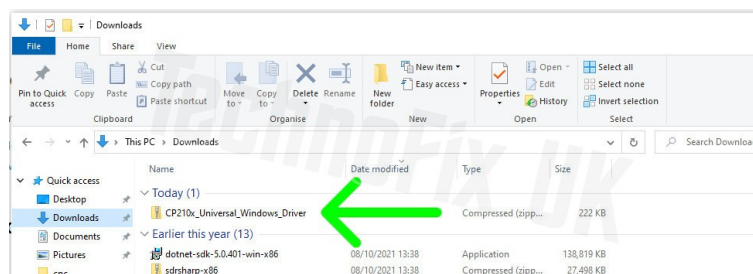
Downloads

File Home Share View

Pin to Quick access Copy Paste Cut Copy path Paste shortcut Move to Copy to Delete Rename New folder New item Easy access Properties Open Edit History Select all Select none Invert selection

Clipboard Organise New Open Select

This PC > Downloads

Search Downloa

Quick access
Desktop
Downloads
Documents
Pictures

Name Date modified Type Size

Today (1)
CP210x_Universal_Windows_Driver Compressed (zipp... 222 KB

Earlier this year (13)
dotnet-sdk-5.0.401-win-x86 08/10/2021 13:38 Application 138,819 KB
sdrsharp-x86 08/10/2021 13:38 Compressed (zipp... 27,498 KB

TechnoFix UK